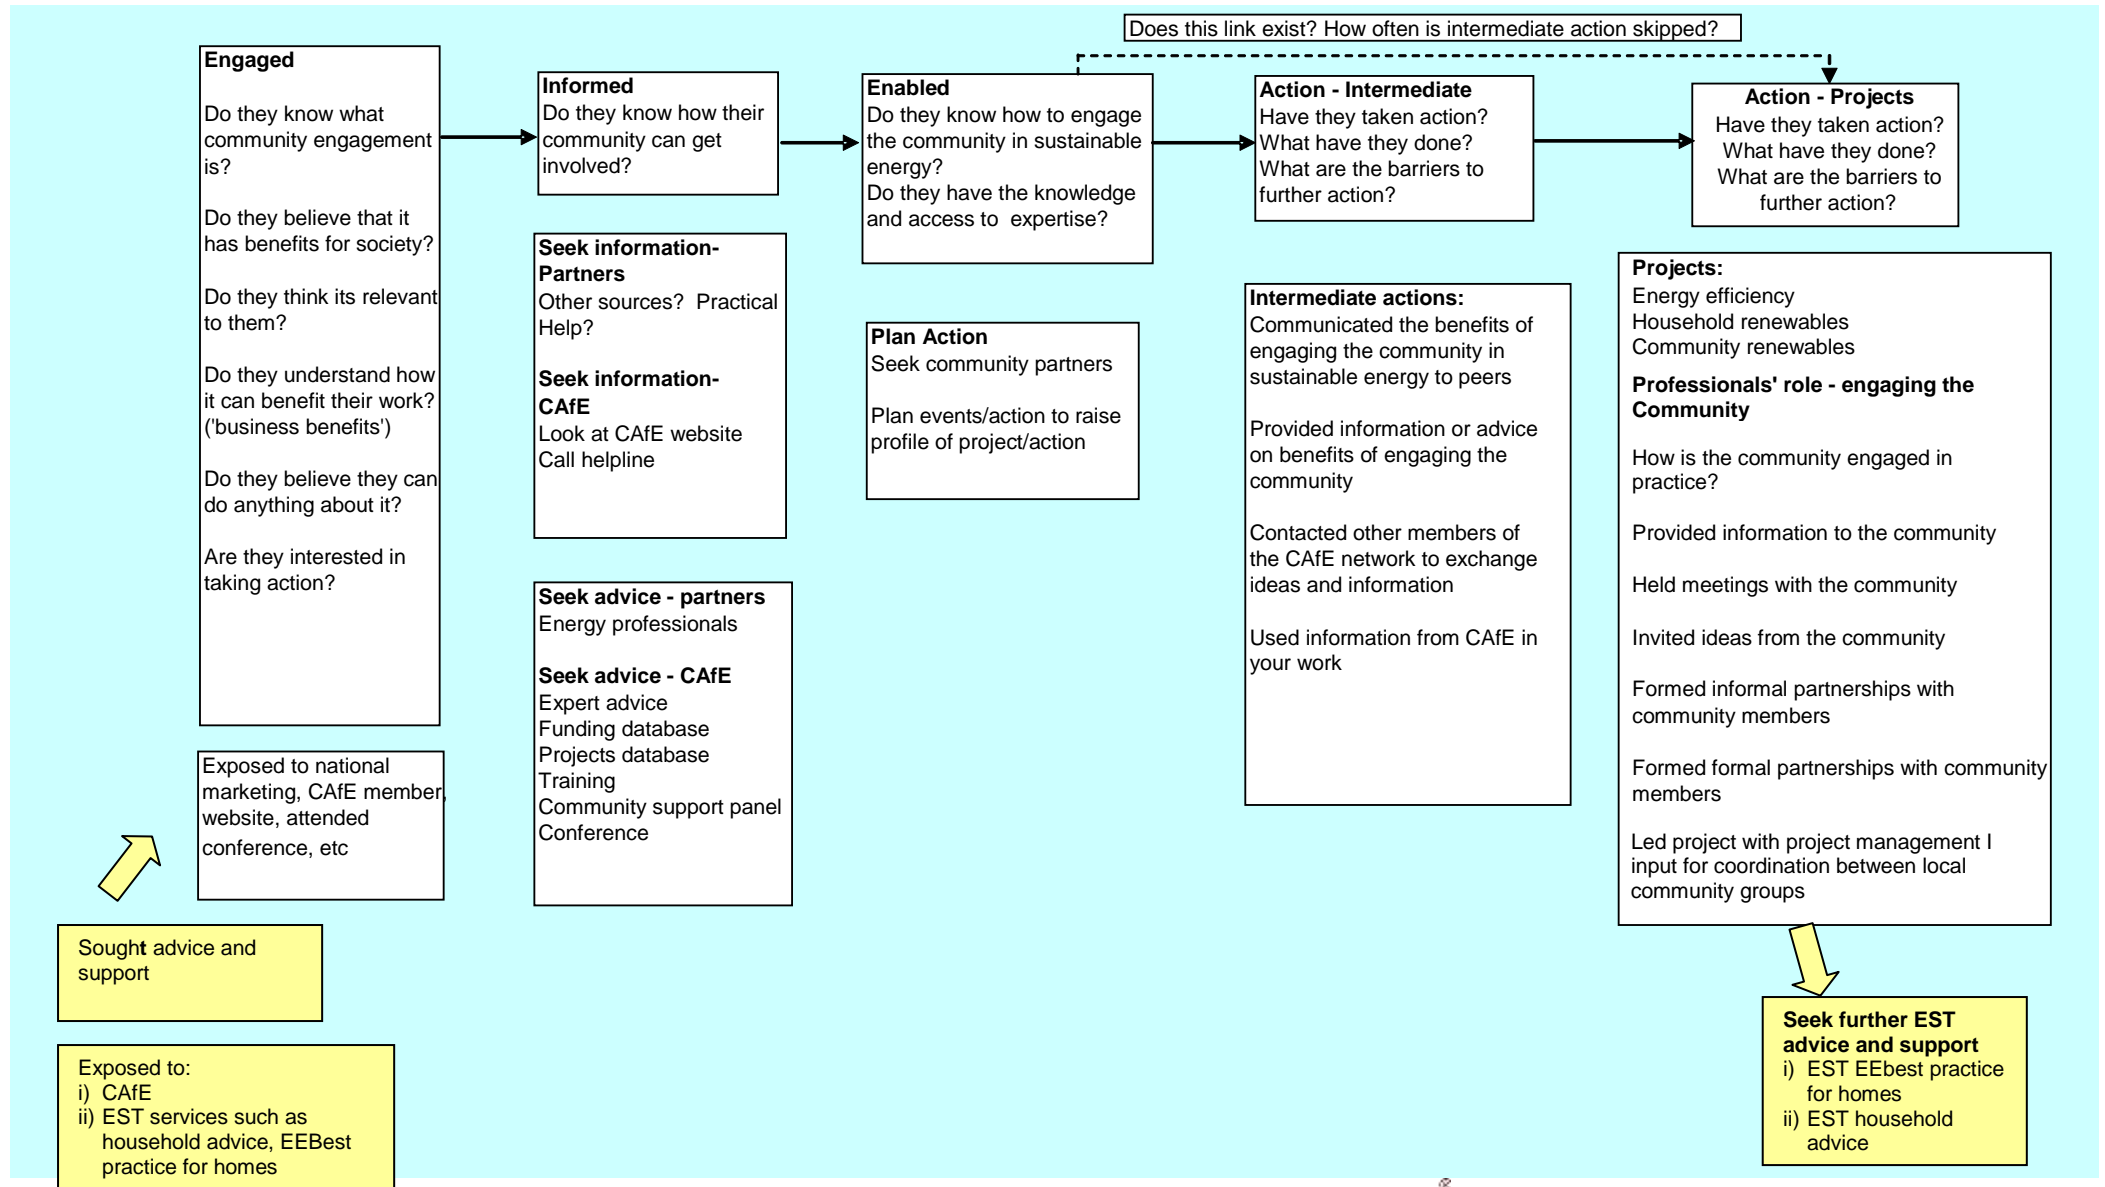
Does this link exist? How often is intermediate action skipped?

**Engaged**

Do they know what community engagement is?

Do they believe that it has benefits for society?

Do they think its relevant to them?

Do they understand how it can benefit their work? ('business benefits')

Do they believe they can do anything about it?

Are they interested in taking action?

Exposed to national marketing, CAfE member, website, attended conference, etc

Sought advice and support

Exposed to:
i) CAfE
ii) EST services such as household advice, EEBest practice for homes

**Informed**
Do they know how their community can get involved?

**Seek information- Partners**
Other sources? Practical Help?

**Seek information- CAfE**
Look at CAfE website
Call helpline

**Seek advice - partners**
Energy professionals

**Seek advice - CAfE**
Expert advice
Funding database
Projects database
Training
Community support panel
Conference

**Enabled**
Do they know how to engage the community in sustainable energy?
Do they have the knowledge and access to expertise?

**Plan Action**
Seek community partners

Plan events/action to raise profile of project/action

**Action - Intermediate**
Have they taken action?
What have they done?
What are the barriers to further action?

**Intermediate actions:**
Communicated the benefits of engaging the community in sustainable energy to peers

Provided information or advice on benefits of engaging the community

Contacted other members of the CAfE network to exchange ideas and information

Used information from CAfE in your work

**Action - Projects**
Have they taken action?
What have they done?
What are the barriers to further action?

**Projects:**
Energy efficiency
Household renewables
Community renewables

**Professionals' role - engaging the Community**

How is the community engaged in practice?

Provided information to the community

Held meetings with the community

Invited ideas from the community

Formed informal partnerships with community members

Formed formal partnerships with community members

Led project with project management I input for coordination between local community groups

**Seek further EST advice and support**
i) EST EEbest practice for homes
ii) EST household advice